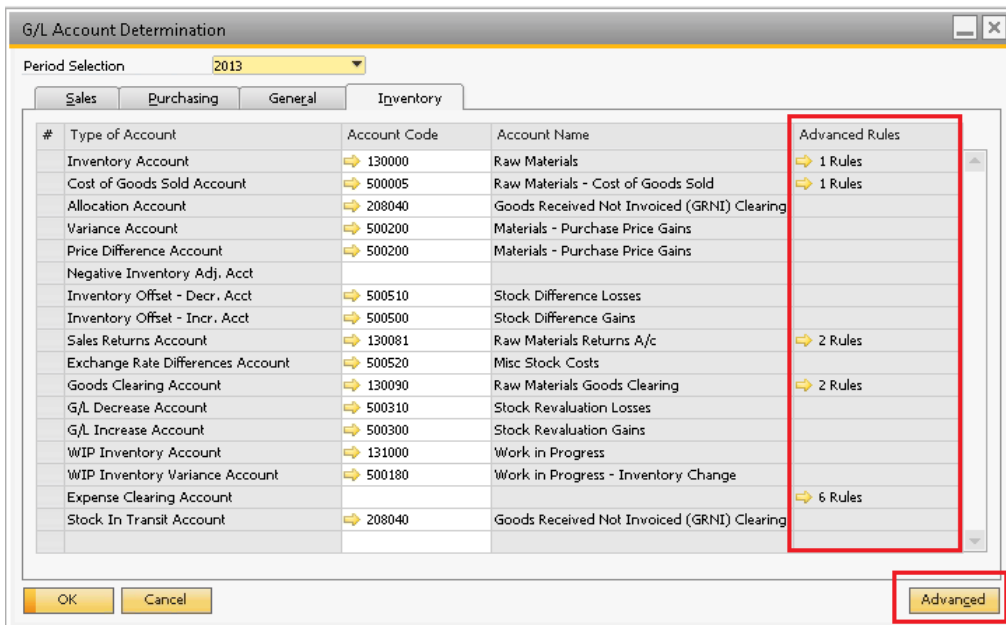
G/L Account Determination

Period Selection 2013

Sales | Purchasing | General | Inventory

| # | Type of Account | Account Code | Account Name | Advanced Rules |
|---|---|---|---|---|
| | Inventory Account | 130000 | Raw Materials | 1 Rules |
| | Cost of Goods Sold Account | 500005 | Raw Materials - Cost of Goods Sold | 1 Rules |
| | Allocation Account | 208040 | Goods Received Not Invoiced (GRNI) Clearing | |
| | Variance Account | 500200 | Materials - Purchase Price Gains | |
| | Price Difference Account | 500200 | Materials - Purchase Price Gains | |
| | Negative Inventory Adj. Acct | | | |
| | Inventory Offset - Decr. Acct | 500510 | Stock Difference Losses | |
| | Inventory Offset - Incr. Acct | 500500 | Stock Difference Gains | |
| | Sales Returns Account | 130081 | Raw Materials Returns A/c | 2 Rules |
| | Exchange Rate Differences Account | 500520 | Misc Stock Costs | |
| | Goods Clearing Account | 130090 | Raw Materials Goods Clearing | 2 Rules |
| | G/L Decrease Account | 500310 | Stock Revaluation Losses | |
| | G/L Increase Account | 500300 | Stock Revaluation Gains | |
| | WIP Inventory Account | 131000 | Work in Progress | |
| | WIP Inventory Variance Account | 500180 | Work in Progress - Inventory Change | |
| | Expense Clearing Account | | | 6 Rules |
| | Stock In Transit Account | 208040 | Goods Received Not Invoiced (GRNI) Clearing | |

OK Cancel Advanced